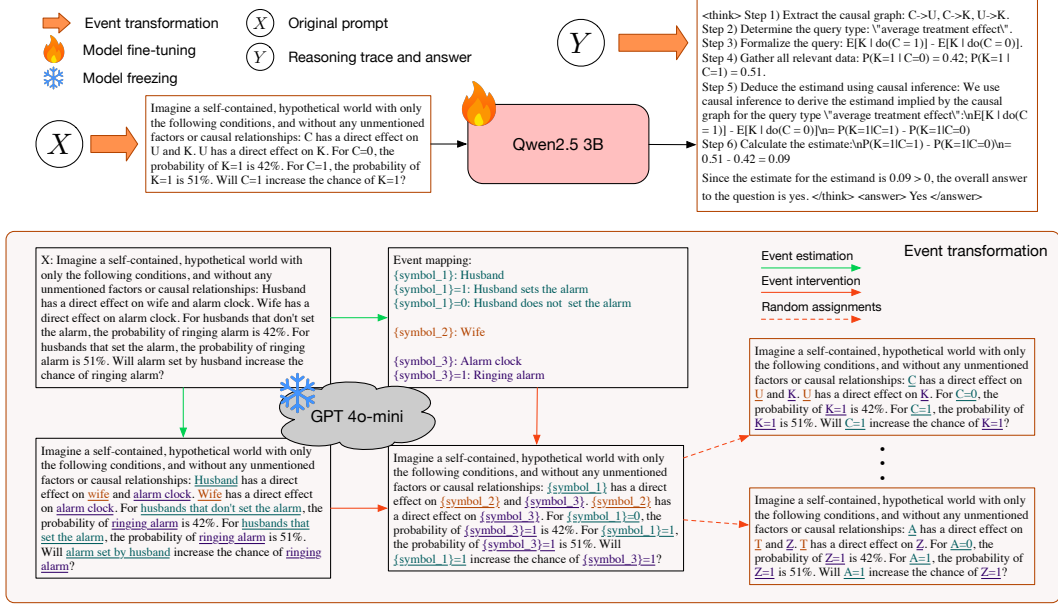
Event transformation
Model fine-tuning
Model freezing
$X$ Original prompt
$Y$ Reasoning trace and answer

$Y$

<think> Step 1) Extract the causal graph: C->U, C->K, U->K. Step 2) Determine the query type: \"average treatment effect\". Step 3) Formalize the query: E[K | do(C = 1)] - E[K | do(C = 0)]. Step 4) Gather all relevant data: P(K=1 | C=0) = 0.42; P(K=1 | C=1) = 0.51. Step 5) Deduce the estimand using causal inference: We use causal inference to derive the estimand implied by the causal graph for the query type \"average treatment effect\":\nE[K | do(C = 1)] - E[K | do(C = 0)]\n= P(K=1|C=1) - P(K=1|C=0) Step 6) Calculate the estimate:\nP(K=1|C=1) - P(K=1|C=0)\n= 0.51 - 0.42 = 0.09

Since the estimate for the estimand is 0.09 > 0, the overall answer to the question is yes. </think> <answer> Yes </answer>

$X$

Imagine a self-contained, hypothetical world with only the following conditions, and without any unmentioned factors or causal relationships: C has a direct effect on U and K. U has a direct effect on K. For C=0, the probability of K=1 is 42%. For C=1, the probability of K=1 is 51%. Will C=1 increase the chance of K=1?

Qwen2.5 3B

Event transformation

X: Imagine a self-contained, hypothetical world with only the following conditions, and without any unmentioned factors or causal relationships: Husband has a direct effect on wife and alarm clock. Wife has a direct effect on alarm clock. For husbands that don't set the alarm, the probability of ringing alarm is 42%. For husbands that set the alarm, the probability of ringing alarm is 51%. Will alarm set by husband increase the chance of ringing alarm?

Event mapping:
{symbol_1}: Husband
{symbol_1}=1: Husband sets the alarm
{symbol_1}=0: Husband does not set the alarm

{symbol_2}: Wife

{symbol_3}: Alarm clock
{symbol_3}=1: Ringing alarm

Event estimation
Event intervention
Random assignments

GPT 4o-mini

Imagine a self-contained, hypothetical world with only the following conditions, and without any unmentioned factors or causal relationships: Husband has a direct effect on wife and alarm clock. Wife has a direct effect on alarm clock. For husbands that don't set the alarm, the probability of ringing alarm is 42%. For husbands that set the alarm, the probability of ringing alarm is 51%. Will alarm set by husband increase the chance of ringing alarm?

Imagine a self-contained, hypothetical world with only the following conditions, and without any unmentioned factors or causal relationships: {symbol_1} has a direct effect on {symbol_2} and {symbol_3}. {symbol_2} has a direct effect on {symbol_3}. For {symbol_1}=0, the probability of {symbol_3}=1 is 42%. For {symbol_1}=1, the probability of {symbol_3}=1 is 51%. Will {symbol_1}=1 increase the chance of {symbol_3}=1?

Imagine a self-contained, hypothetical world with only the following conditions, and without any unmentioned factors or causal relationships: C has a direct effect on U and K. U has a direct effect on K. For C=0, the probability of K=1 is 42%. For C=1, the probability of K=1 is 51%. Will C=1 increase the chance of K=1?

Imagine a self-contained, hypothetical world with only the following conditions, and without any unmentioned factors or causal relationships: A has a direct effect on T and Z. T has a direct effect on Z. For A=0, the probability of Z=1 is 42%. For A=1, the probability of Z=1 is 51%. Will A=1 increase the chance of Z=1?